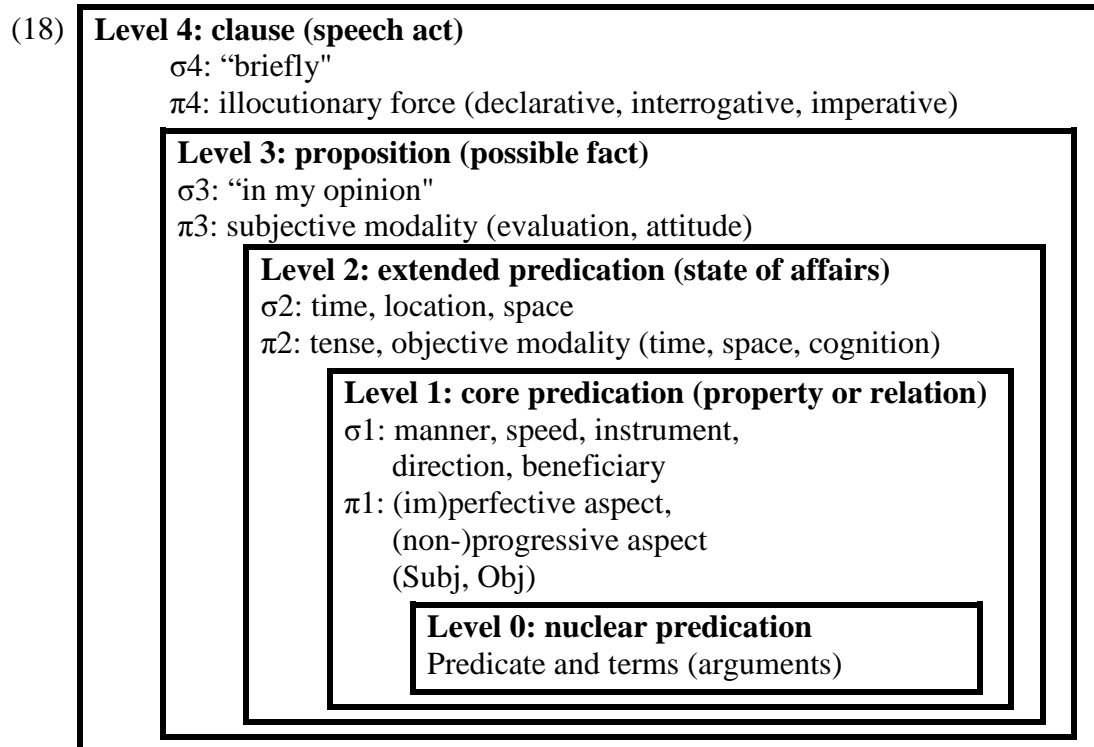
(18) **Level 4: clause (speech act)**

σ4: “briefly"

π4: illocutionary force (declarative, interrogative, imperative)

**Level 3: proposition (possible fact)**

σ3: “in my opinion"

π3: subjective modality (evaluation, attitude)

**Level 2: extended predication (state of affairs)**

σ2: time, location, space

π2: tense, objective modality (time, space, cognition)

**Level 1: core predication (property or relation)**

σ1: manner, speed, instrument, direction, beneficiary

π1: (im)perfective aspect, (non-)progressive aspect (Subj, Obj)

**Level 0: nuclear predication**

Predicate and terms (arguments)